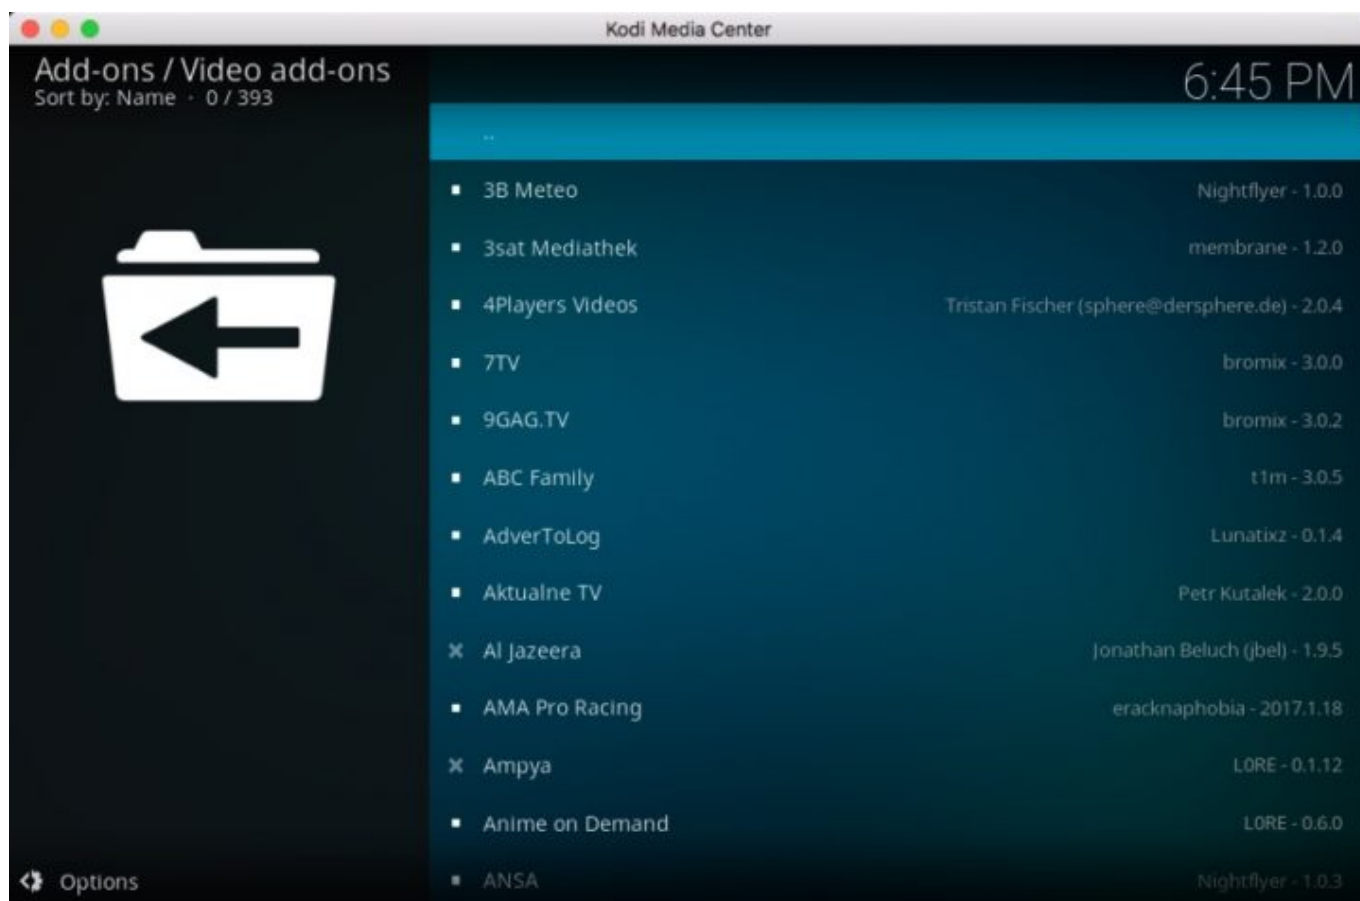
Kodi Media Center

Add-ons / Video add-ons
Sort by: Name · 0 / 393

6:45 PM

..

3B Meteo Nightflyer - 1.0.0
3sat Mediathek membrane - 1.2.0
4Players Videos Tristan Fischer (sphere@dersphere.de) - 2.0.4
7TV bromix - 3.0.0
9GAG.TV bromix - 3.0.2
ABC Family t1m - 3.0.5
AdverToLog Lunatixz - 0.1.4
Aktualne TV Petr Kutalek - 2.0.0
Al Jazeera Jonathan Beluch (jbel) - 1.9.5
AMA Pro Racing eracknaphobia - 2017.1.18
Ampya LORE - 0.1.12
Anime on Demand LORE - 0.6.0
ANSA Nightflyer - 1.0.3

Options